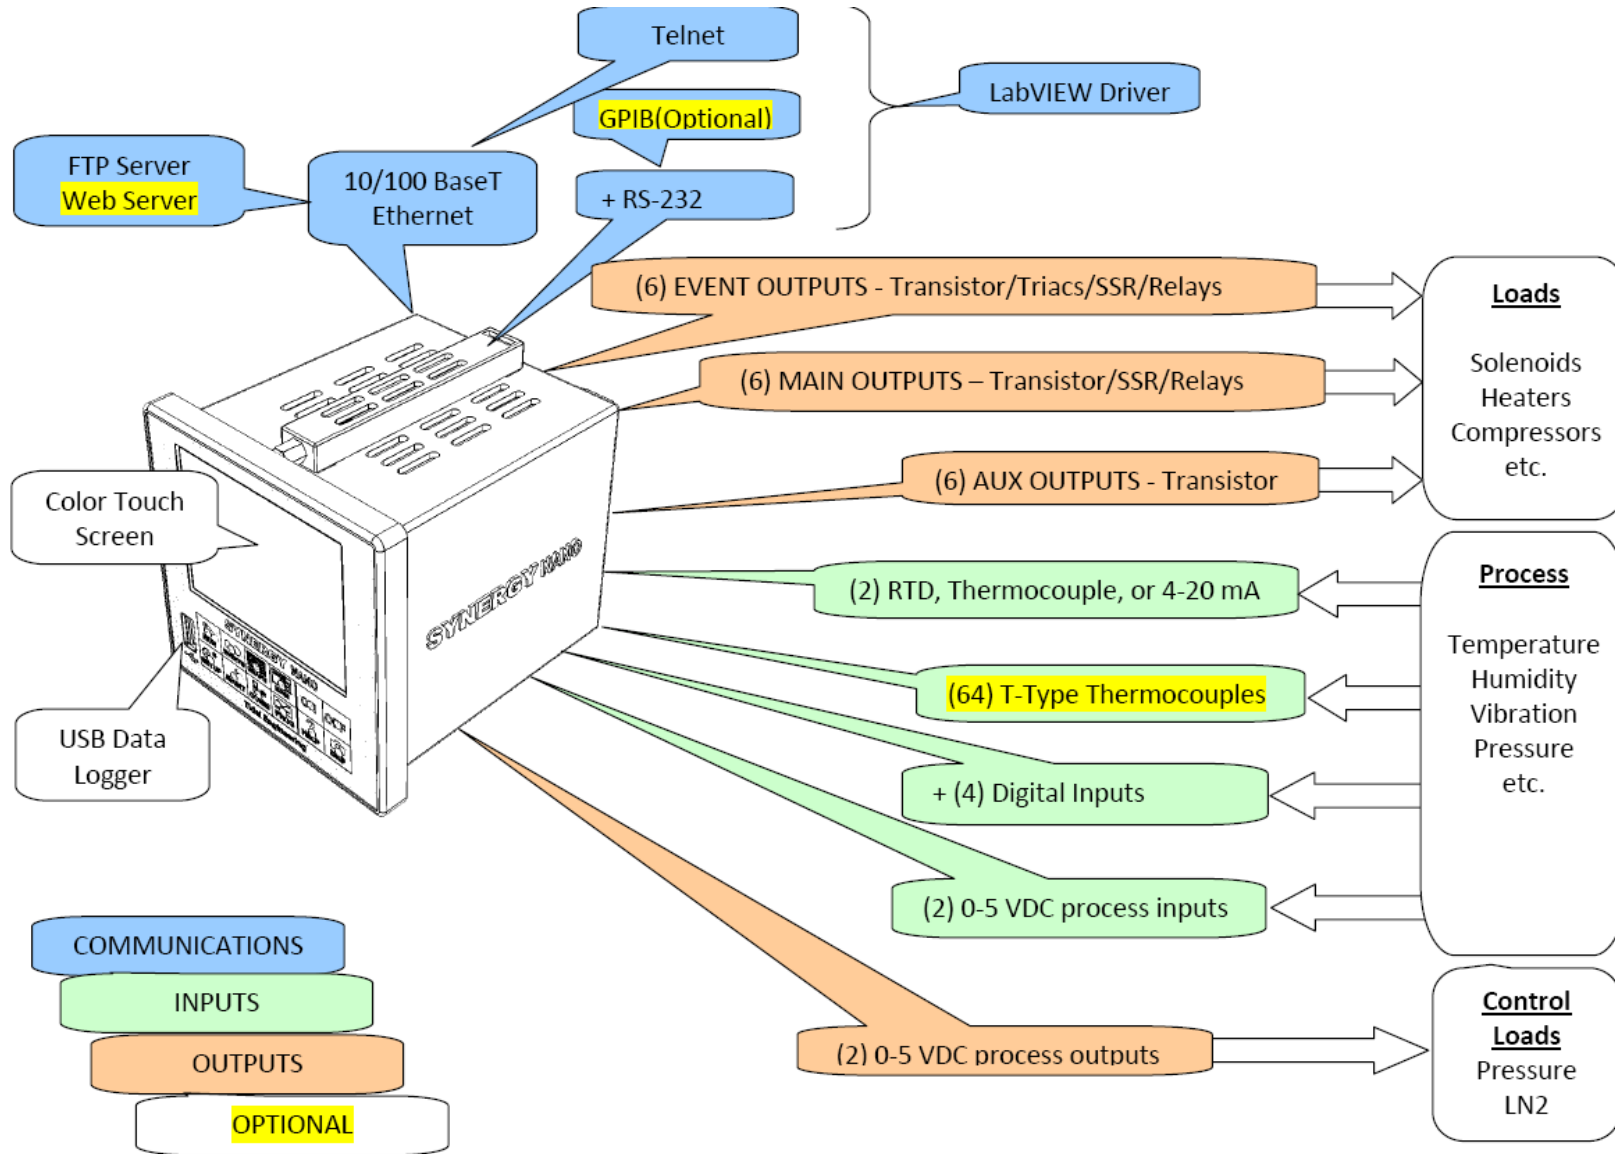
Telnet

GPIB(Optional)

+ RS-232

LabVIEW Driver

FTP Server
Web Server

10/100 BaseT
Ethernet

(6) EVENT OUTPUTS - Transistor/Triacs/SSR/Relays

(6) MAIN OUTPUTS – Transistor/SSR/Relays

(6) AUX OUTPUTS - Transistor

Loads

Solenoids
Heaters
Compressors
etc.

Color Touch
Screen

SYNERGY NANO

(2) RTD, Thermocouple, or 4-20 mA

(64) T-Type Thermocouples

+ (4) Digital Inputs

(2) 0-5 VDC process inputs

Process

Temperature
Humidity
Vibration
Pressure
etc.

USB Data
Logger

COMMUNICATIONS

INPUTS

OUTPUTS

OPTIONAL

(2) 0-5 VDC process outputs

Control
Loads
Pressure
LN2